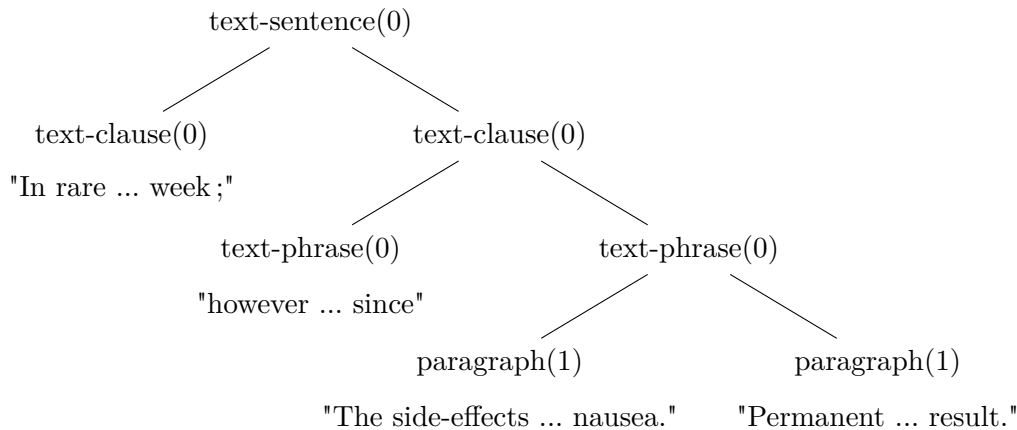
text-sentence(0)

text-clause(0)

"In rare ... week ;"

text-clause(0)

text-phrase(0)

"however ... since"

text-phrase(0)

paragraph(1)

"The side-effects ... nausea."

paragraph(1)

"Permanent ... result."